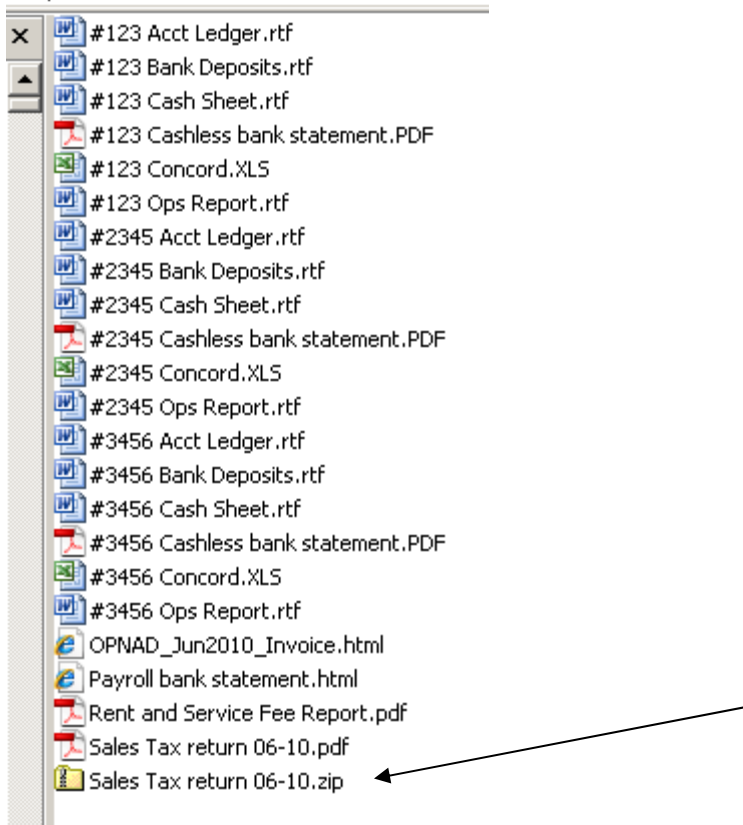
×

#123 Acct Ledger.rtf
#123 Bank Deposits.rtf
#123 Cash Sheet.rtf
#123 Cashless bank statement.PDF
#123 Concord.XLS
#123 Ops Report.rtf
#2345 Acct Ledger.rtf
#2345 Bank Deposits.rtf
#2345 Cash Sheet.rtf
#2345 Cashless bank statement.PDF
#2345 Concord.XLS
#2345 Ops Report.rtf
#3456 Acct Ledger.rtf
#3456 Bank Deposits.rtf
#3456 Cash Sheet.rtf
#3456 Cashless bank statement.PDF
#3456 Concord.XLS
#3456 Ops Report.rtf
OPNAD_Jun2010_Invoice.html
Payroll bank statement.html
Rent and Service Fee Report.pdf
Sales Tax return 06-10.pdf
Sales Tax return 06-10.zip